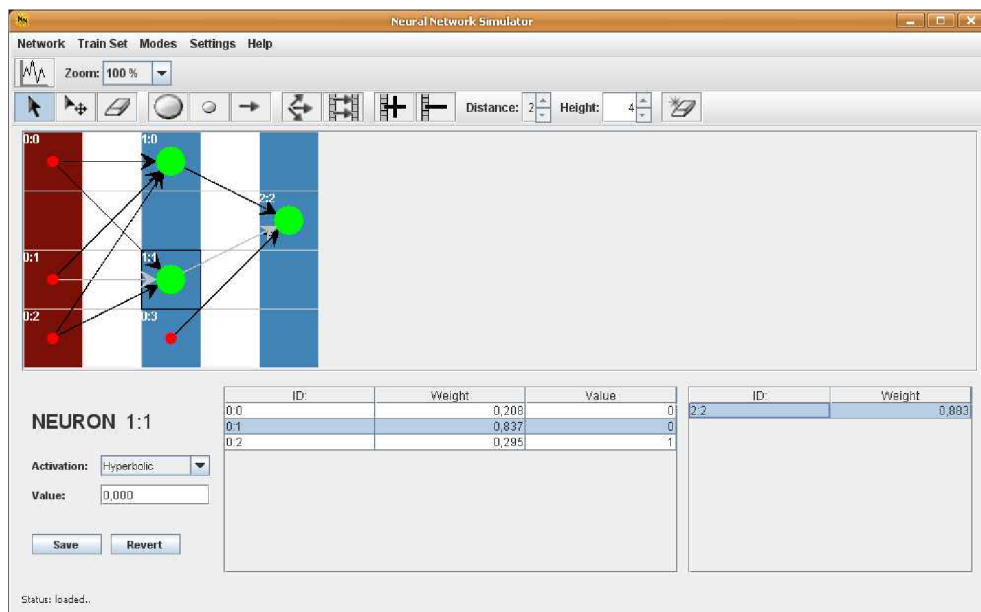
Neural Network Simulator

Network Train Set Modes Settings Help

Zoom: 100 %

Distance: 2 Height: 4

0:0
1:0
2:2
0:1
1:1
0:2
0:3

NEURON 1:1

Activation: Hyperbolic

Value: 0,000

Save Revert

| ID: | Weight | Value |
|---|---|---|
| 0:0 | 0,208 | 0 |
| 0:1 | 0,837 | 0 |
| 0:2 | 0,295 | 1 |

| ID: | Weight |
|---|---|
| 2:2 | 0,883 |

Status: loaded..